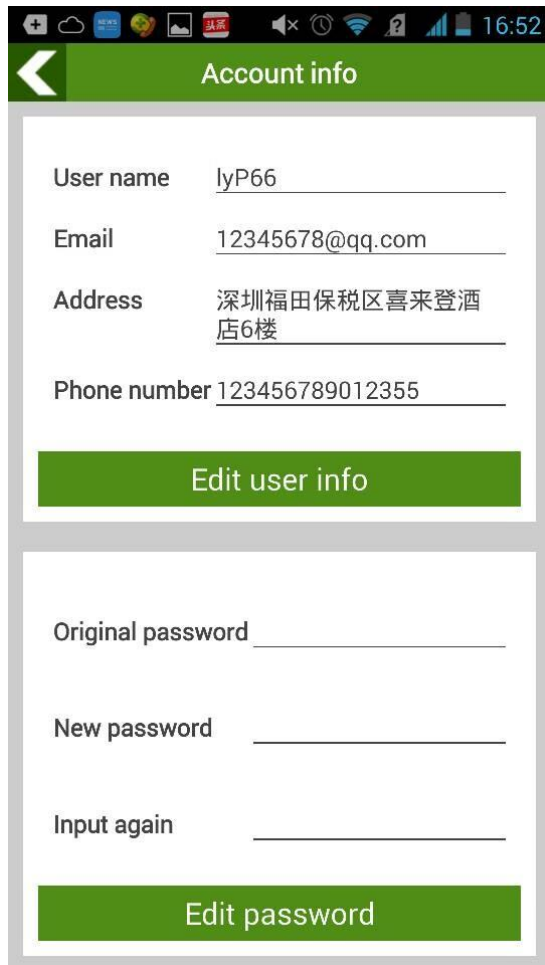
16:52

Account info

User name lyP66

Email 12345678@qq.com

Address 深圳福田保税区喜来登酒店6楼

Phone number 123456789012355

Edit user info

Original password

New password

Input again

Edit password